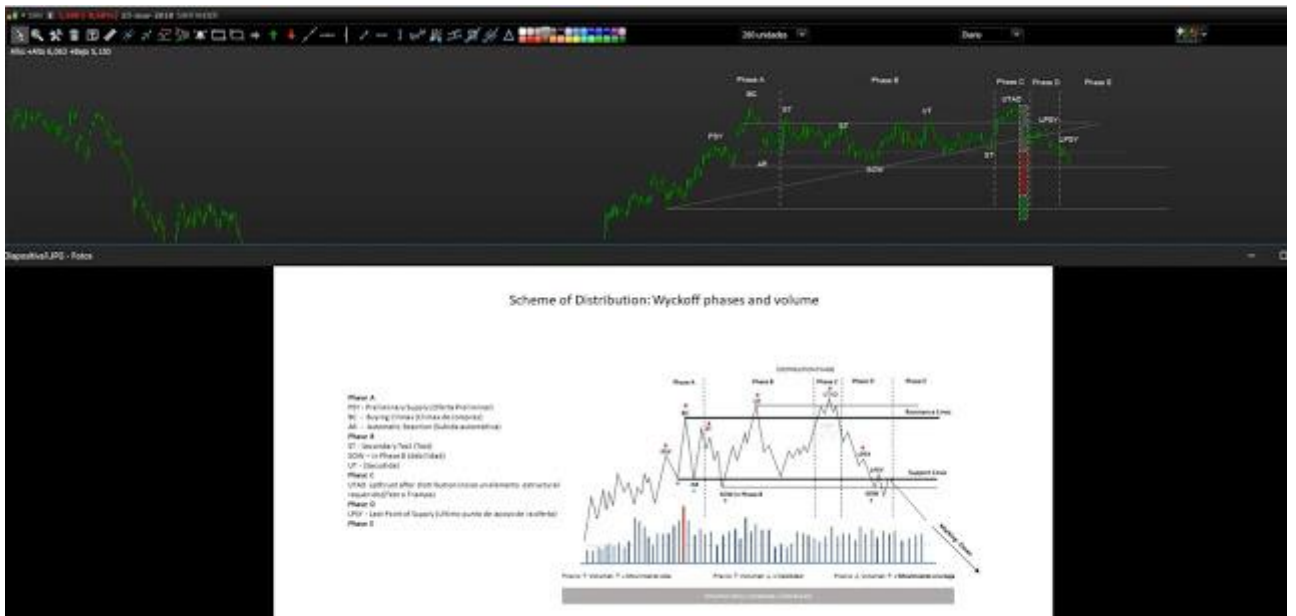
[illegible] 23-mar-2018 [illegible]

200 unidades

Diario

RSI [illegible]

Phase A

Phase B

Phase C

Phase D

Phase E

SC

ST

ST

UT

UTAD

LPSY

PSY

AR

SOW

ST

LPSY

Diapositiva1.JPG - Fotos

Scheme of Distribution: Wyckoff phases and volume

Phase A
PSY - Preliminary Supply (Oferta Preliminar)
BC - Buying Climax (Clímax de compras)
AR - Automatic Reaction (Subida automática)
Phase B
ST - Secondary Test (Test)
SOW - in Phase B (debilidad)
UT - (Sacudida)
Phase C
UTAD - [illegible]
Phase D
LPSY - Last Point of Supply (Último punto de apoyo de la oferta)
Phase E

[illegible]

Phase A

Phase B

Phase C

Phase D

Phase E

BC

UT

UTAD

Resistance Lines

Support Lines

PSY

AR

ST

SOW in Phase B

LPSY

SOW

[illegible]

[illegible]

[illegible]

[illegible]

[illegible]